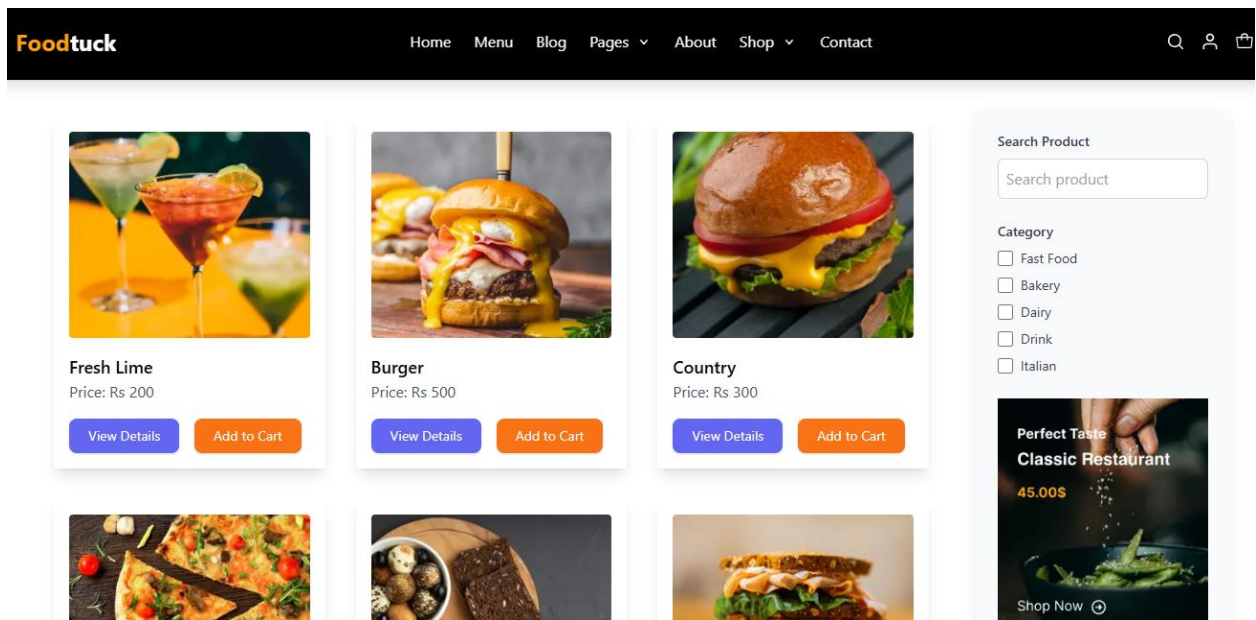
Foodtuck

Home Menu Blog Pages Shop Contact

Fresh Lime
Price: Rs 200
View Details Add to Cart

Burger
Price: Rs 500
View Details Add to Cart

Country
Price: Rs 300
View Details Add to Cart

Search Product
Search product

Category
Fast Food
Bakery
Dairy
Drink
Italian

Perfect Taste
Classic Restaurant
45.00$
Shop Now